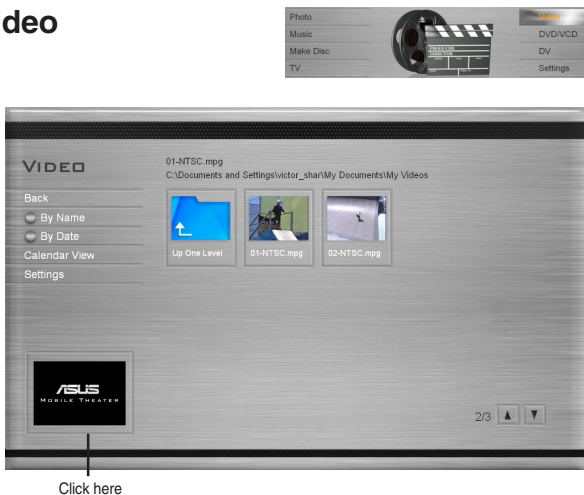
deo

Photo
Music
Make Disc
TV
DVD/VCD
DV
Settings

VIDEO
01-NTSC.mpg
C:\Documents and Settings\victor_shar\My Documents\My Videos
Back
By Name
By Date
Calendar View
Settings
Up One Level
01-NTSC.mpg
02-NTSC.mpg
ASUS
MOBILE THEATER
2/3 ▲ ▼
Click here